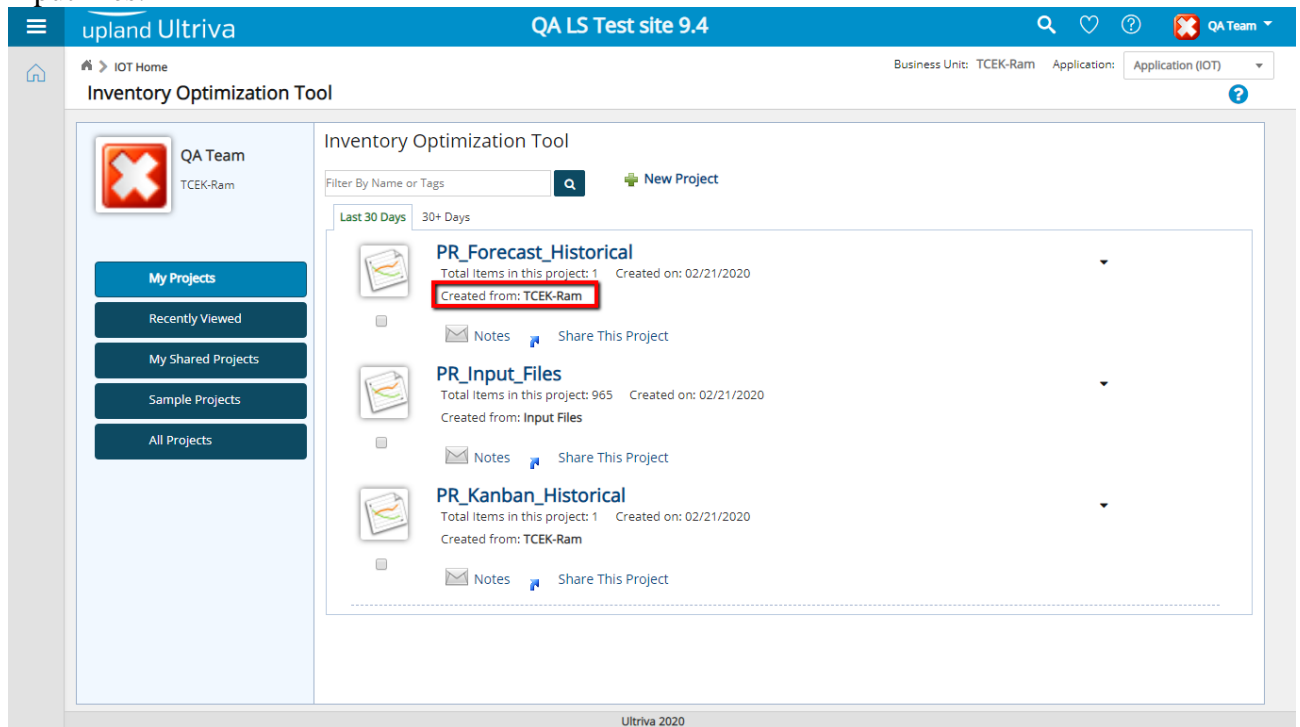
upland Ultriva
QA LS Test site 9.4
QA Team

IOT Home
Business Unit: TCEK-Ram Application: Application (IOT)
Inventory Optimization Tool

QA Team
TCEK-Ram

My Projects
Recently Viewed
My Shared Projects
Sample Projects
All Projects

Inventory Optimization Tool
Filter By Name or Tags
New Project
Last 30 Days 30+ Days

PR_Forecast_Historical
Total Items in this project: 1 Created on: 02/21/2020
Created from: TCEK-Ram
Notes Share This Project

PR_Input_Files
Total Items in this project: 965 Created on: 02/21/2020
Created from: Input Files
Notes Share This Project

PR_Kanban_Historical
Total Items in this project: 1 Created on: 02/21/2020
Created from: TCEK-Ram
Notes Share This Project

Ultriva 2020